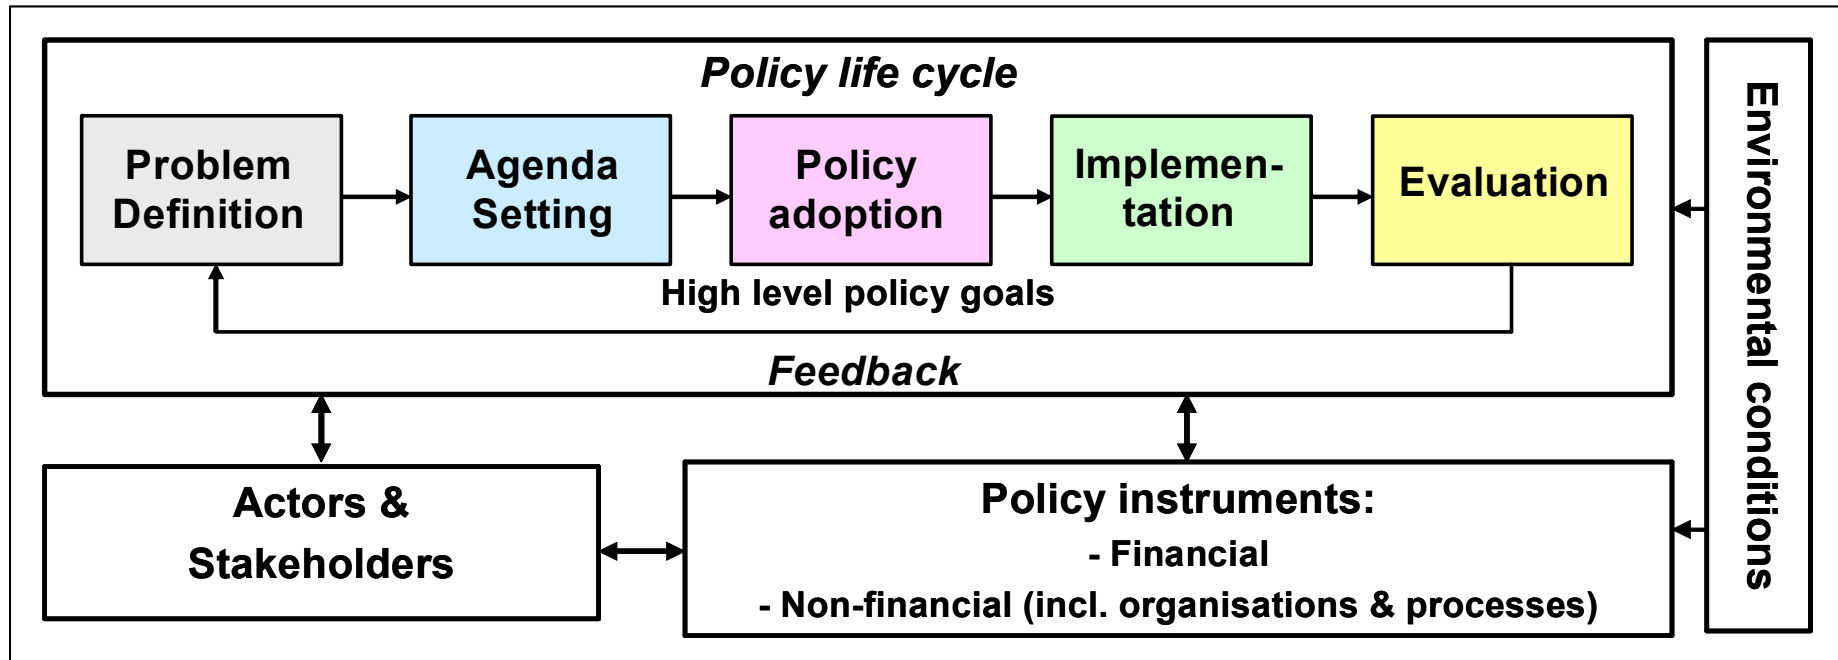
Policy life cycle

Problem Definition

Agenda Setting

Policy adoption

Implementation

Evaluation

High level policy goals

Feedback

Environmental conditions

Actors & Stakeholders

Policy instruments:
- Financial
- Non-financial (incl. organisations & processes)